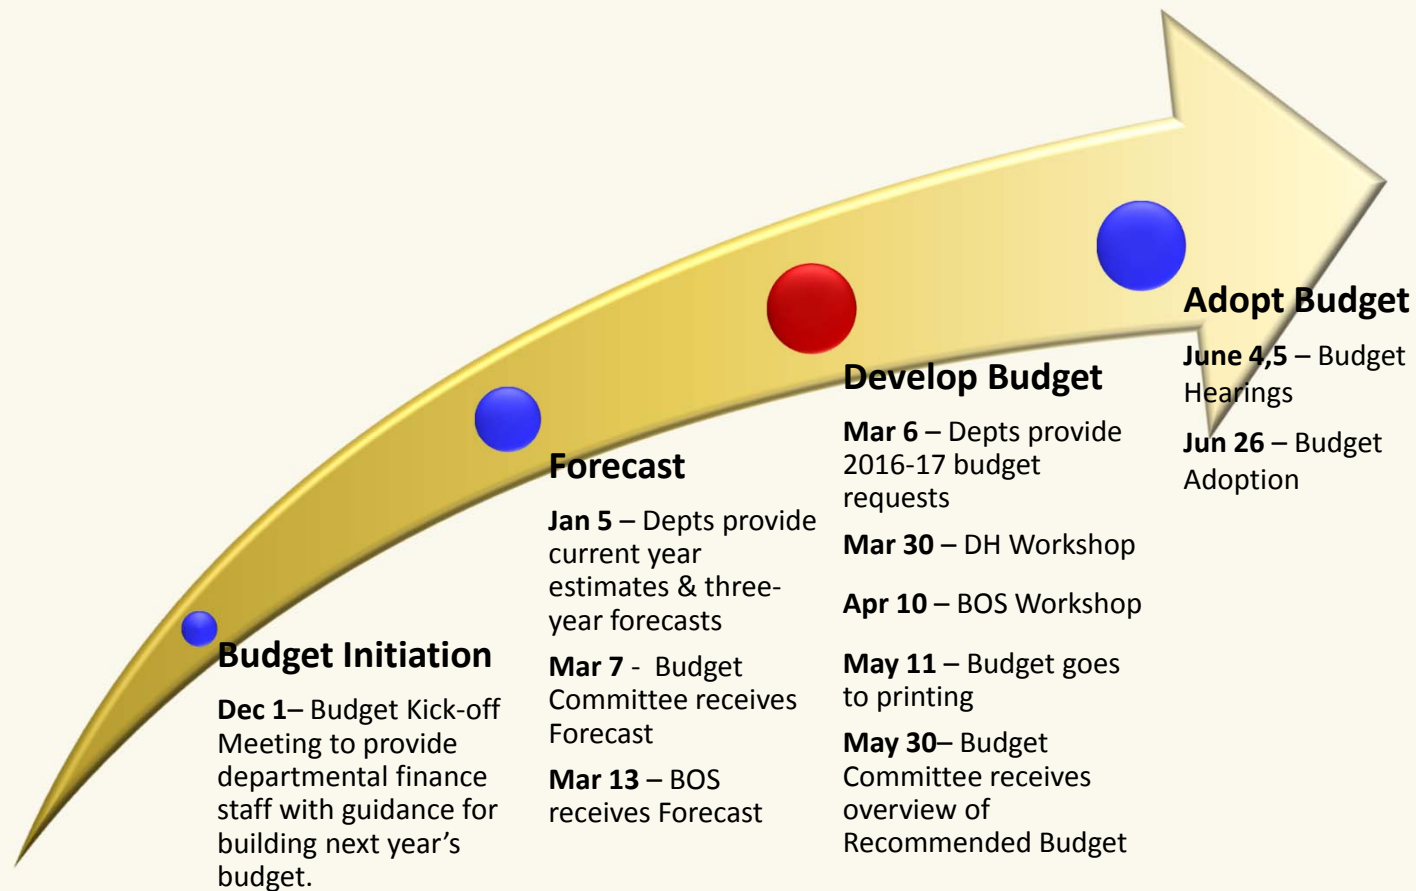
Budget Initiation

**Dec 1**– Budget Kick-off Meeting to provide departmental finance staff with guidance for building next year's budget.

Forecast

**Jan 5** – Depts provide current year estimates & three-year forecasts

**Mar 7** - Budget Committee receives Forecast

**Mar 13** – BOS receives Forecast

Develop Budget

**Mar 6** – Depts provide 2016-17 budget requests

**Mar 30** – DH Workshop

**Apr 10** – BOS Workshop

**May 11** – Budget goes to printing

**May 30**– Budget Committee receives overview of Recommended Budget

Adopt Budget

**June 4,5** – Budget Hearings

**Jun 26** – Budget Adoption